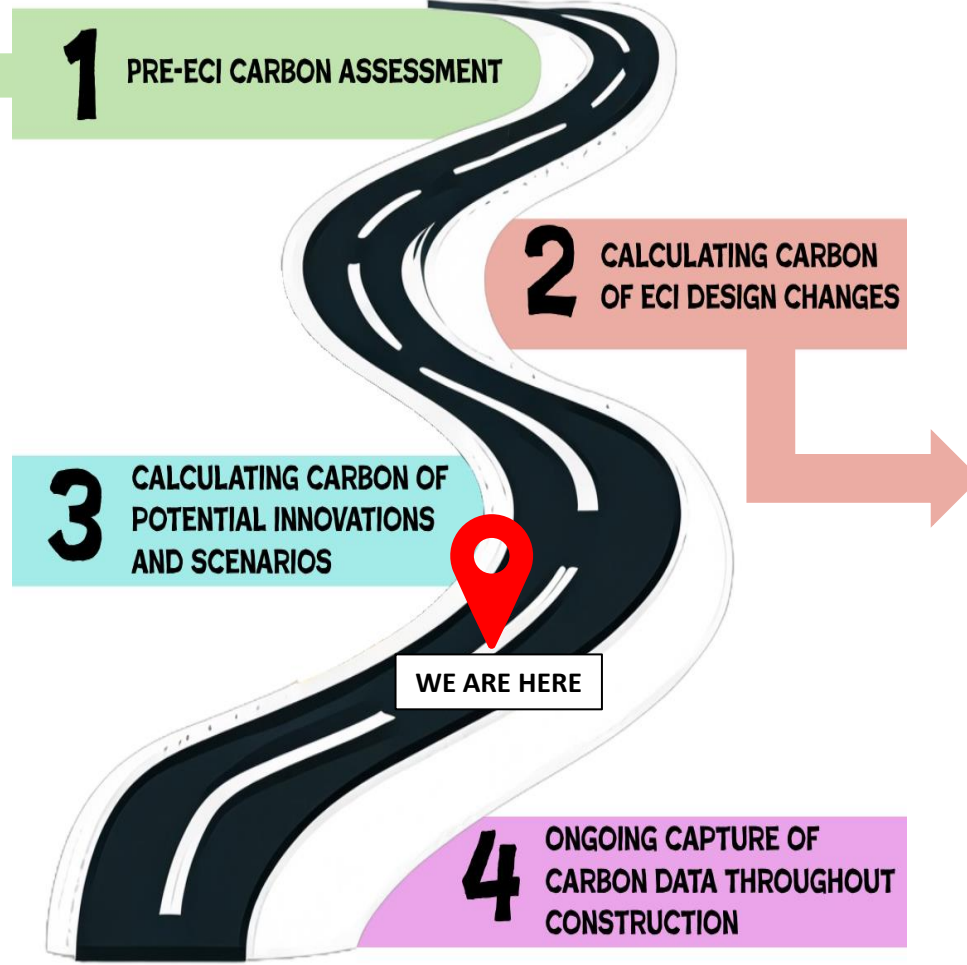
1 PRE-ECI CARBON ASSESSMENT

2 CALCULATING CARBON OF ECI DESIGN CHANGES

3 CALCULATING CARBON OF POTENTIAL INNOVATIONS AND SCENARIOS

WE ARE HERE

4 ONGOING CAPTURE OF CARBON DATA THROUGHOUT CONSTRUCTION